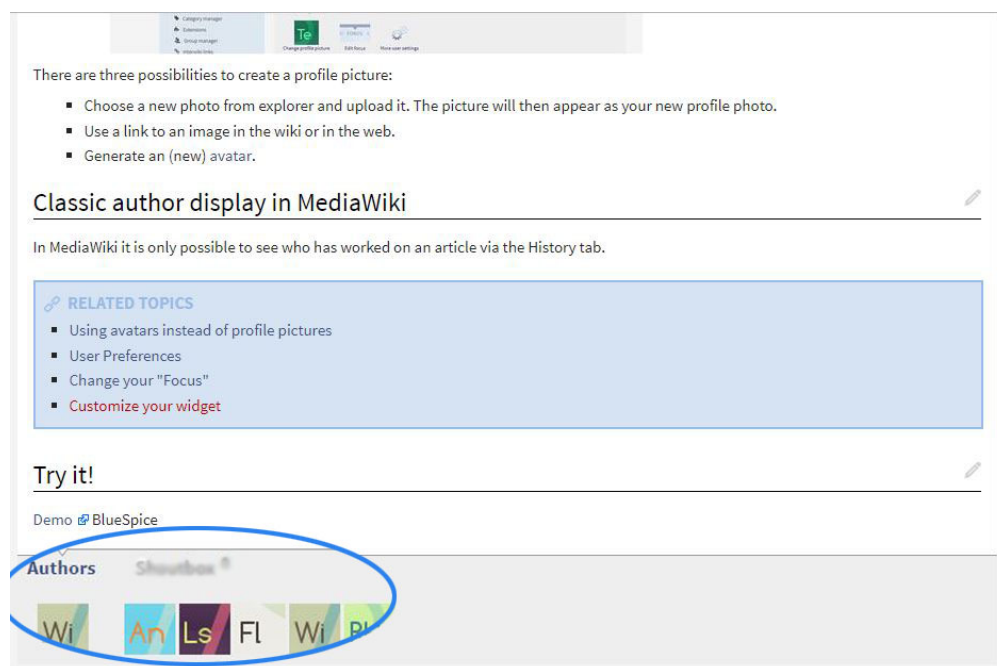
Category manager
Extensions
Group manager
Interwiki links
Te
Change profile picture
Edit focus
More user settings

There are three possibilities to create a profile picture:

- Choose a new photo from explorer and upload it. The picture will then appear as your new profile photo.
- Use a link to an image in the wiki or in the web.
- Generate an (new) avatar.

Classic author display in MediaWiki

In MediaWiki it is only possible to see who has worked on an article via the History tab.

RELATED TOPICS
- Using avatars instead of profile pictures
- User Preferences
- Change your "Focus"
- Customize your widget

Try it!

Demo BlueSpice

Authors Shoutbox

Wi An Ls Fl Wi Bl